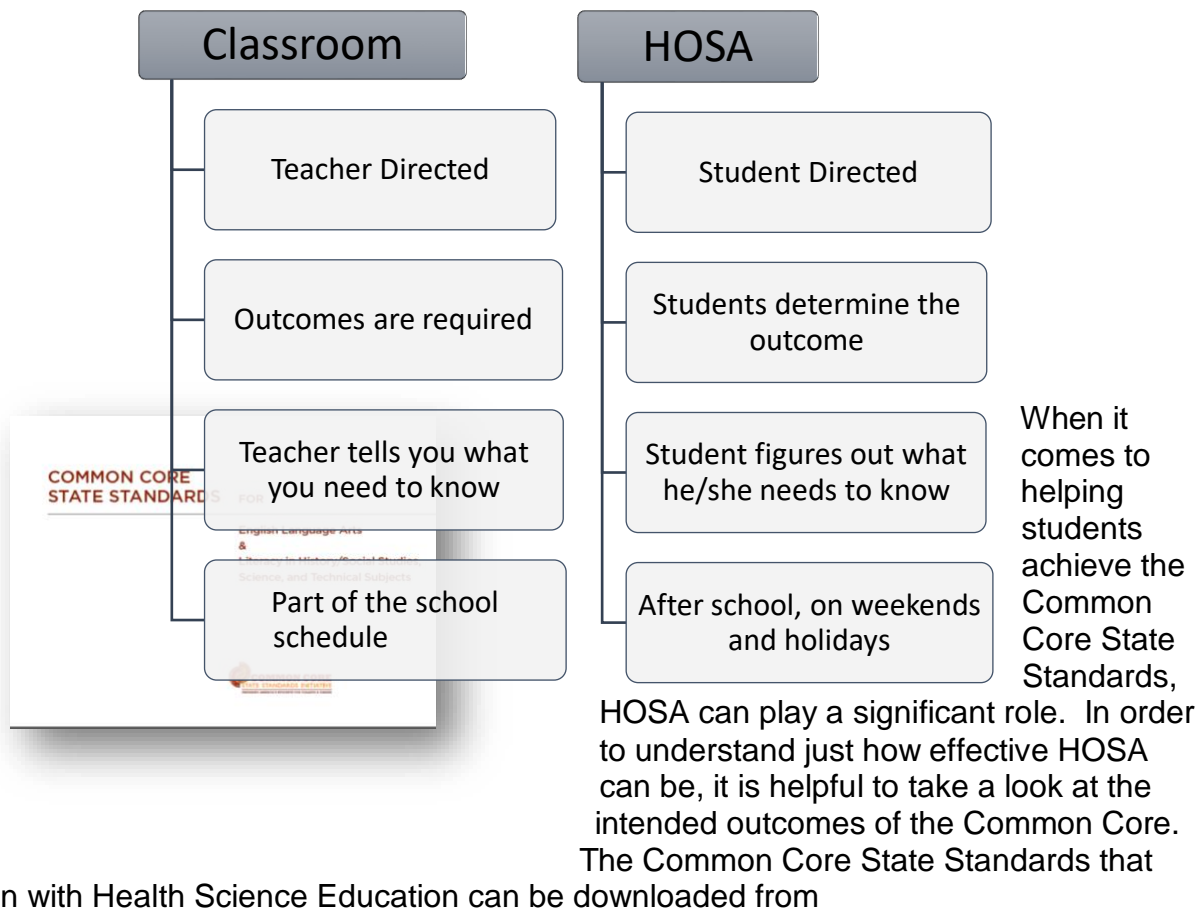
Classroom

Teacher Directed

Outcomes are required

Teacher tells you what you need to know

Part of the school schedule

HOSA

Student Directed

Students determine the outcome

Student figures out what he/she needs to know

After school, on weekends and holidays

COMMON CORE STATE STANDARDS

FOR

English Language Arts

&

Literacy in History/Social Studies, Science, and Technical Subjects

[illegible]

When it comes to helping students achieve the Common Core State Standards, HOSA can play a significant role. In order to understand just how effective HOSA can be, it is helpful to take a look at the intended outcomes of the Common Core. The Common Core State Standards that

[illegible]n with Health Science Education can be downloaded from